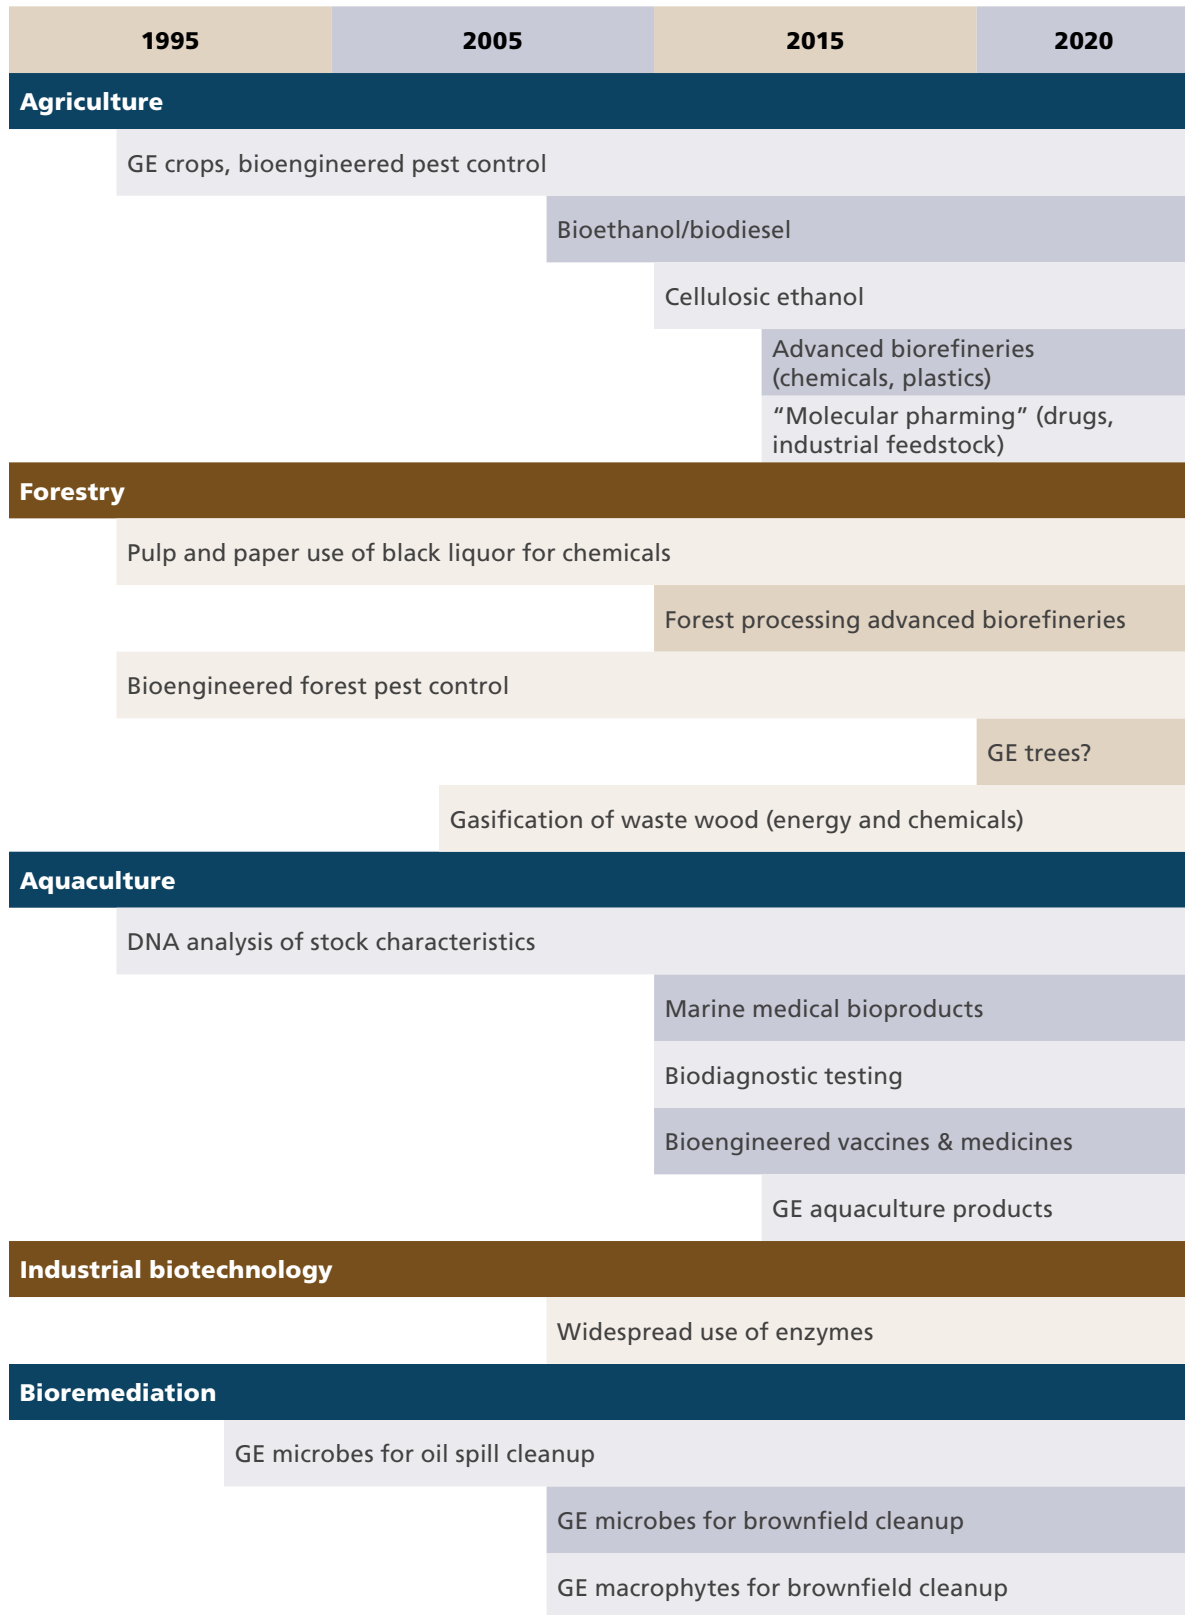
1995 2005 2015 2020

Agriculture

GE crops, bioengineered pest control

Bioethanol/biodiesel

Cellulosic ethanol

Advanced biorefineries (chemicals, plastics)

“Molecular pharming” (drugs, industrial feedstock)

Forestry

Pulp and paper use of black liquor for chemicals

Forest processing advanced biorefineries

Bioengineered forest pest control

GE trees?

Gasification of waste wood (energy and chemicals)

Aquaculture

DNA analysis of stock characteristics

Marine medical bioproducts

Biodiagnostic testing

Bioengineered vaccines & medicines

GE aquaculture products

Industrial biotechnology

Widespread use of enzymes

Bioremediation

GE microbes for oil spill cleanup

GE microbes for brownfield cleanup

GE macrophytes for brownfield cleanup